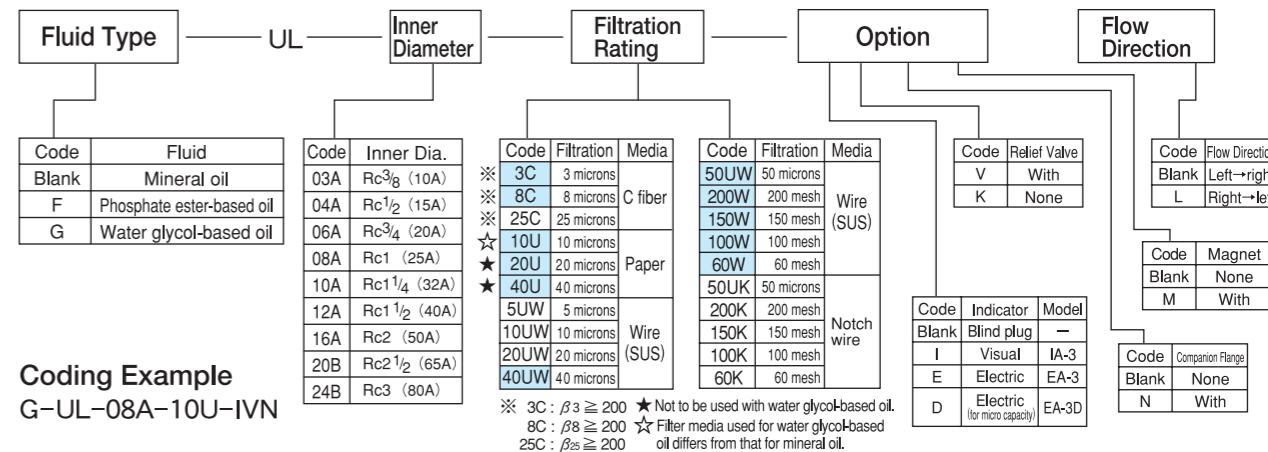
Fluid Type — UL — Inner Diameter — Filtration Rating — Option — Flow Direction

| Code | Fluid |
|---|---|
| Blank | Mineral oil |
| F | Phosphate ester-based oil |
| G | Water glycol-based oil |

| Code | Inner Dia. |
|---|---|
| 03A | Rc$^3/_8$ (10A) |
| 04A | Rc$^1/_2$ (15A) |
| 06A | Rc$^3/_4$ (20A) |
| 08A | Rc1 (25A) |
| 10A | Rc1$^1/_4$ (32A) |
| 12A | Rc1$^1/_2$ (40A) |
| 16A | Rc2 (50A) |
| 20B | Rc2$^1/_2$ (65A) |
| 24B | Rc3 (80A) |

| | Code | Filtration | Media |
|---|---|---|---|
| ※ | 3C | 3 microns | C fiber |
| ※ | 8C | 8 microns | C fiber |
| ※ | 25C | 25 microns | C fiber |
| ☆ | 10U | 10 microns | Paper |
| ★ | 20U | 20 microns | Paper |
| ★ | 40U | 40 microns | Paper |
| | 5UW | 5 microns | Wire (SUS) |
| | 10UW | 10 microns | Wire (SUS) |
| | 20UW | 20 microns | Wire (SUS) |
| | 40UW | 40 microns | Wire (SUS) |

| Code | Filtration | Media |
|---|---|---|
| 50UW | 50 microns | Wire (SUS) |
| 200W | 200 mesh | Wire (SUS) |
| 150W | 150 mesh | Wire (SUS) |
| 100W | 100 mesh | Wire (SUS) |
| 60W | 60 mesh | Wire (SUS) |
| 50UK | 50 microns | Notch wire |
| 200K | 200 mesh | Notch wire |
| 150K | 150 mesh | Notch wire |
| 100K | 100 mesh | Notch wire |
| 60K | 60 mesh | Notch wire |

※ 3C : $\beta_3 \geqq 200$
8C : $\beta_8 \geqq 200$
25C : $\beta_{25} \geqq 200$
★ Not to be used with water glycol-based oil.
☆ Filter media used for water glycol-based oil differs from that for mineral oil.

| Code | Relief Valve |
|---|---|
| V | With |
| K | None |

| Code | Indicator | Model |
|---|---|---|
| Blank | Blind plug | — |
| I | Visual | IA-3 |
| E | Electric | EA-3 |
| D | Electric (for micro capacity) | EA-3D |

| Code | Flow Directio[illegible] |
|---|---|
| Blank | Left→righ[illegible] |
| L | Right→le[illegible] |

| Code | Magnet |
|---|---|
| Blank | None |
| M | With |

| Code | Companion Flange |
|---|---|
| Blank | None |
| N | With |

Coding Example
G-UL-08A-10U-IVN